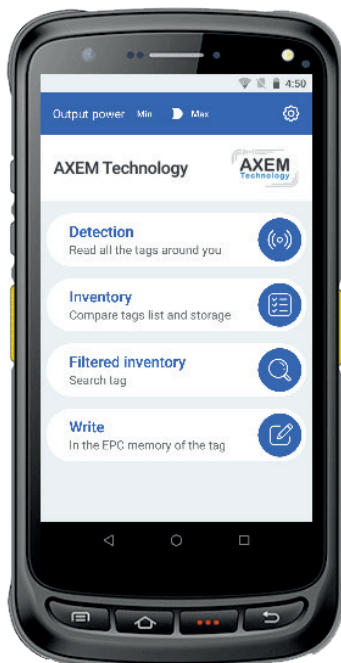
4:50

Output power Min Max

AXEM Technology

AXEM Technology

Detection
Read all the tags around you

Inventory
Compare tags list and storage

Filtered inventory
Search tag

Write
In the EPC memory of the tag